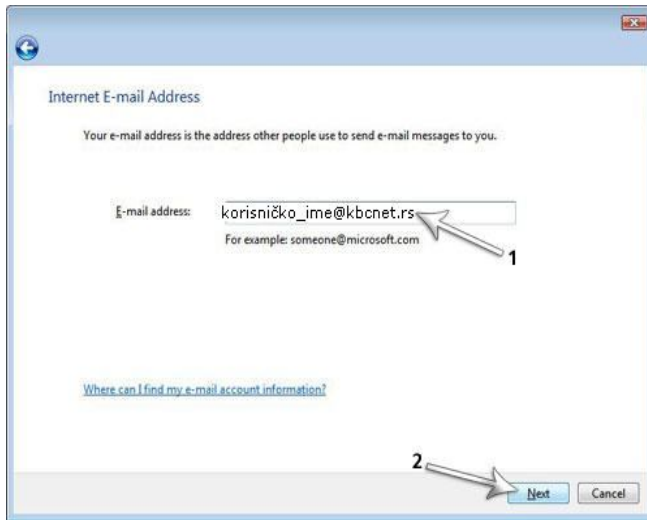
Internet E-mail Address

Your e-mail address is the address other people use to send e-mail messages to you.

E-mail address: korisničko_ime@kbcnet.rs

For example: someone@microsoft.com

1

Where can I find my e-mail account information?

2

Next Cancel